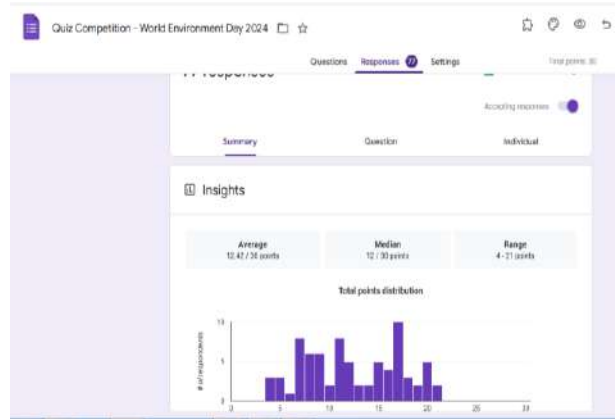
Quiz Competition - World Environment Day 2024

Questions Responses 77 Settings Total points: 30

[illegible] responses

Accepting responses

Summary Question Individual

Insights

| Average | Median | Range |
|---|---|---|
| 12.42 / 30 points | 12 / 30 points | 4 - 21 points |

Total points distribution

# of respondents

10

5

0

0 5 10 15 20 25 30